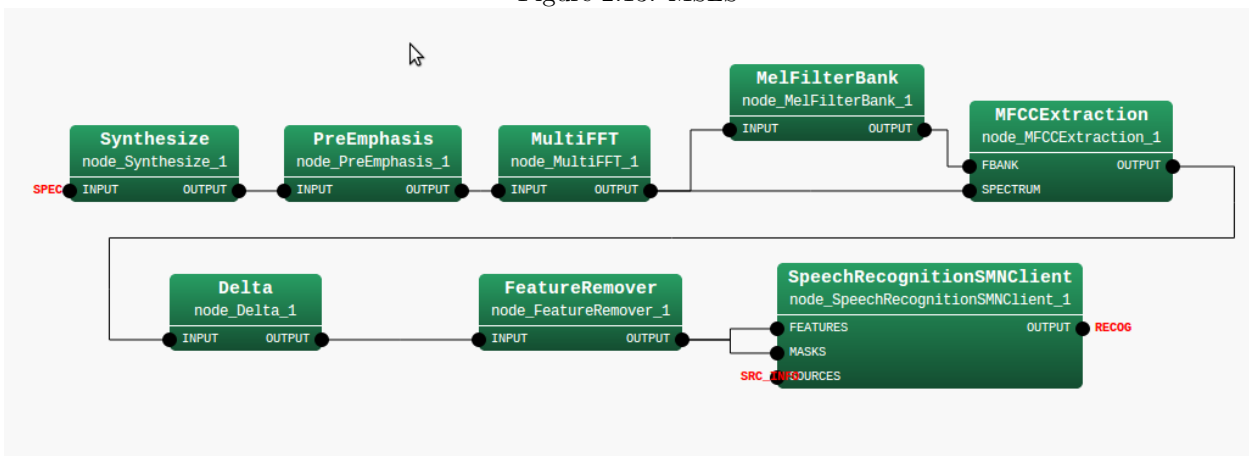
Figure 2.16: MSLS

Synthesize
node_Synthesize_1
SPEC INPUT OUTPUT

PreEmphasis
node_PreEmphasis_1
INPUT OUTPUT

MultiFFT
node_MultiFFT_1
INPUT OUTPUT

MelFilterBank
node_MelFilterBank_1
INPUT OUTPUT

MFCCExtraction
node_MFCCExtraction_1
FBANK OUTPUT
SPECTRUM

Delta
node_Delta_1
INPUT OUTPUT

FeatureRemover
node_FeatureRemover_1
INPUT OUTPUT

SpeechRecognitionSMNClient
node_SpeechRecognitionSMNClient_1
FEATURES OUTPUT RECOG
MASKS
SRC_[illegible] SOURCES